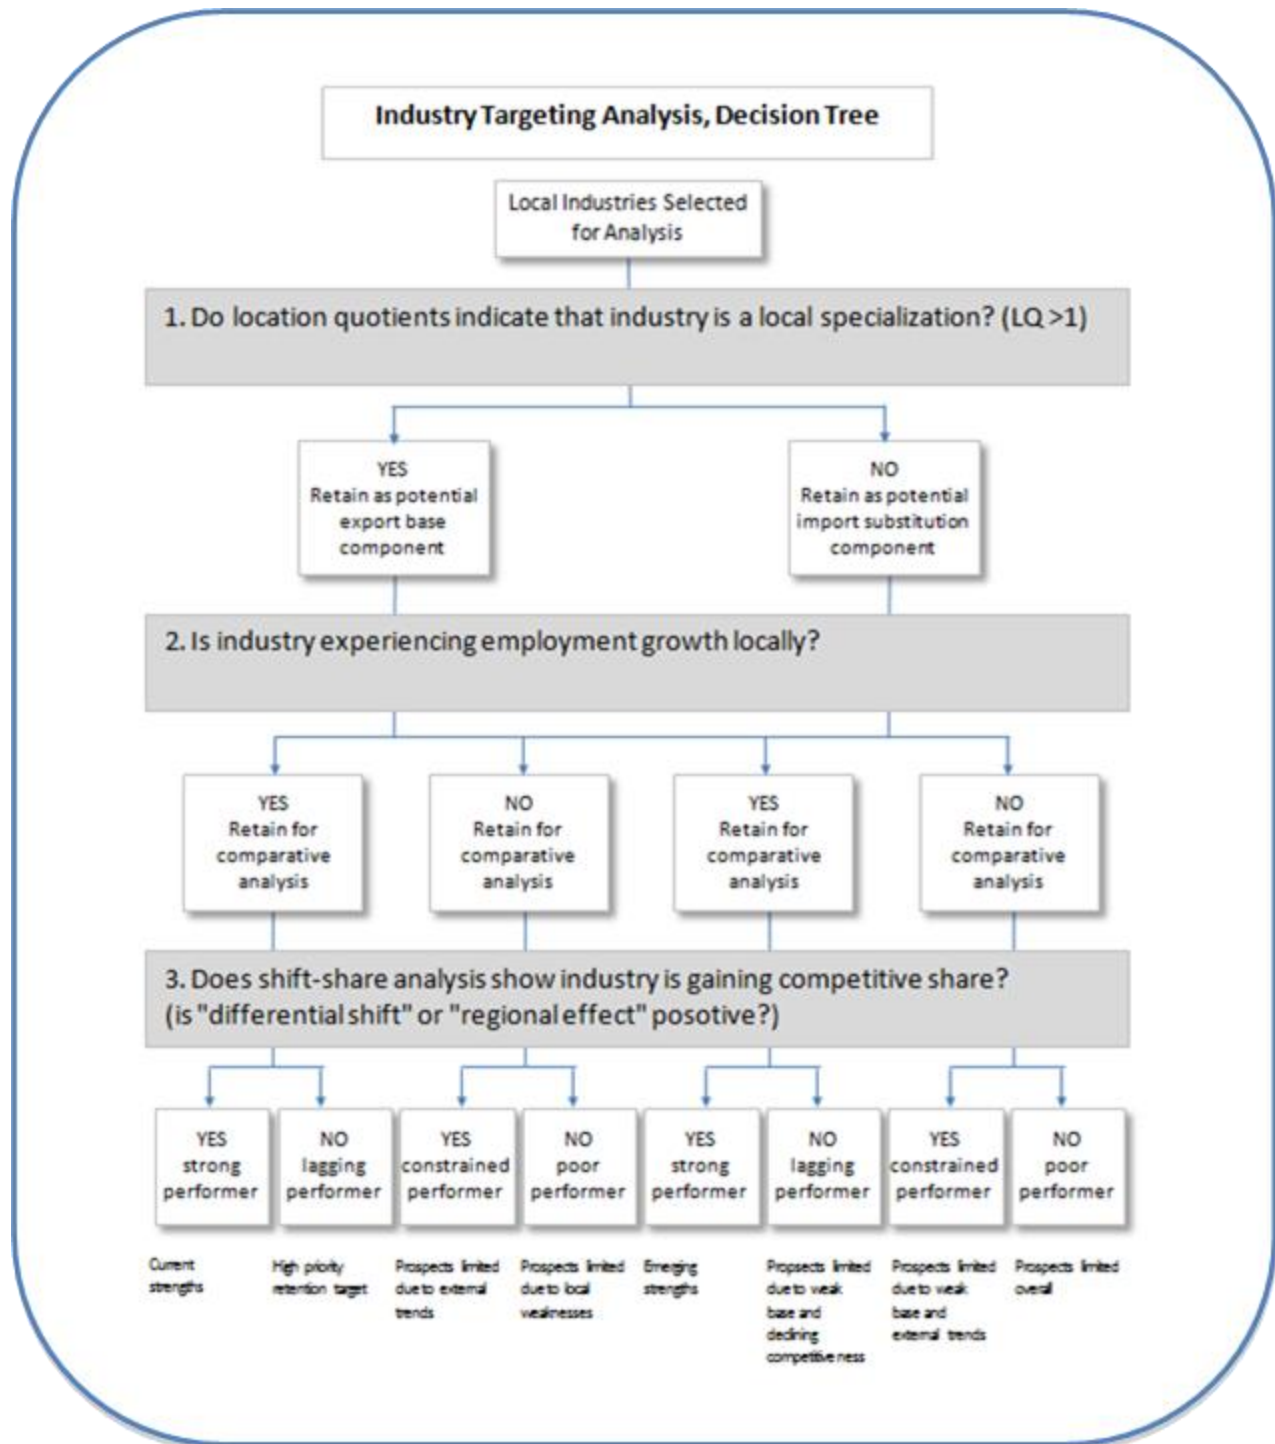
Industry Targeting Analysis, Decision Tree

Local Industries Selected for Analysis

1. Do location quotients indicate that industry is a local specialization? (LQ >1)

YES
Retain as potential export base component

NO
Retain as potential import substitution component

2. Is industry experiencing employment growth locally?

YES
Retain for comparative analysis

NO
Retain for comparative analysis

YES
Retain for comparative analysis

NO
Retain for comparative analysis

3. Does shift-share analysis show industry is gaining competitive share? (is "differential shift" or "regional effect" posotive?)

YES
strong performer

NO
lagging performer

YES
constrained performer

NO
poor performer

YES
strong performer

NO
lagging performer

YES
constrained performer

NO
poor performer

Current strengths

High priority retention target

Prospects limited due to external trends

Prospects limited due to local weaknesses

Emerging strengths

Propsects limited due to weak base and declining competitiveness

Prospects limited due to weak base and external trends

Prospects limited overall